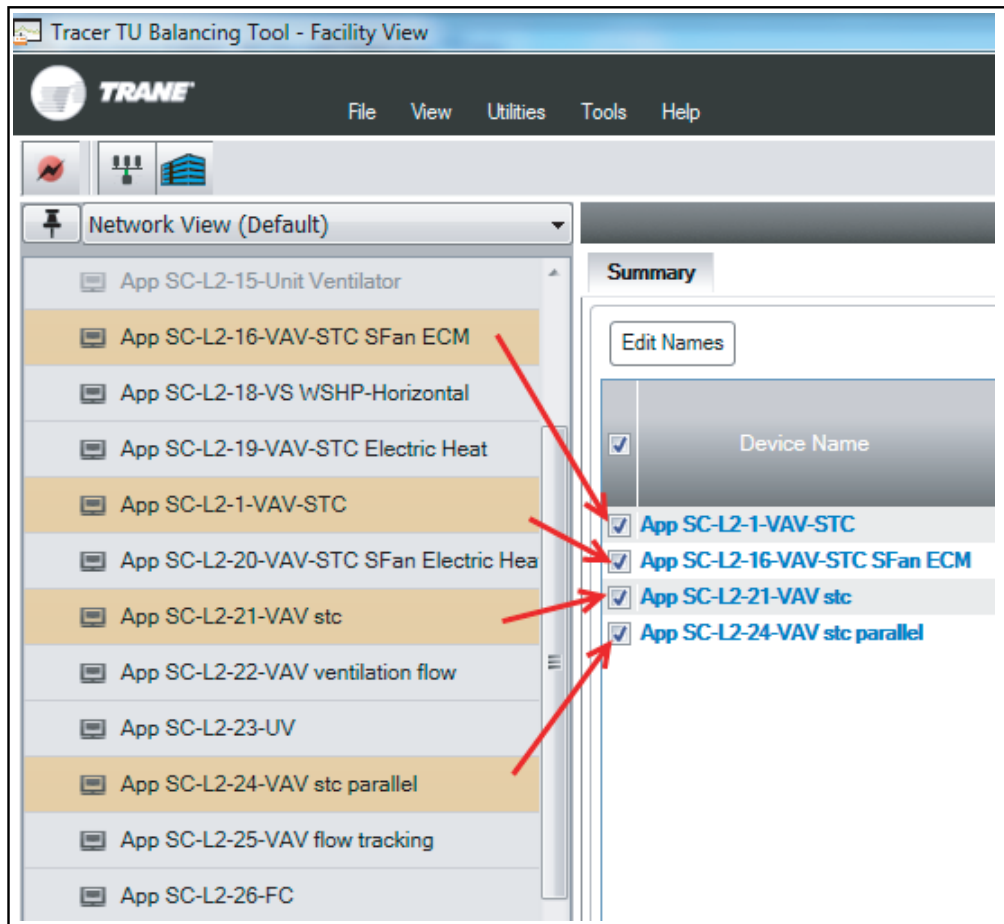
Tracer TU Balancing Tool - Facility View

TRANE

File View Utilities Tools Help

Network View (Default)

App SC-L2-15-Unit Ventilator
App SC-L2-16-VAV-STC SFan ECM
App SC-L2-18-VS WSHP-Horizontal
App SC-L2-19-VAV-STC Electric Heat
App SC-L2-1-VAV-STC
App SC-L2-20-VAV-STC SFan Electric Hea
App SC-L2-21-VAV stc
App SC-L2-22-VAV ventilation flow
App SC-L2-23-UV
App SC-L2-24-VAV stc parallel
App SC-L2-25-VAV flow tracking
App SC-L2-26-FC

Summary

Edit Names

Device Name

App SC-L2-1-VAV-STC
App SC-L2-16-VAV-STC SFan ECM
App SC-L2-21-VAV stc
App SC-L2-24-VAV stc parallel